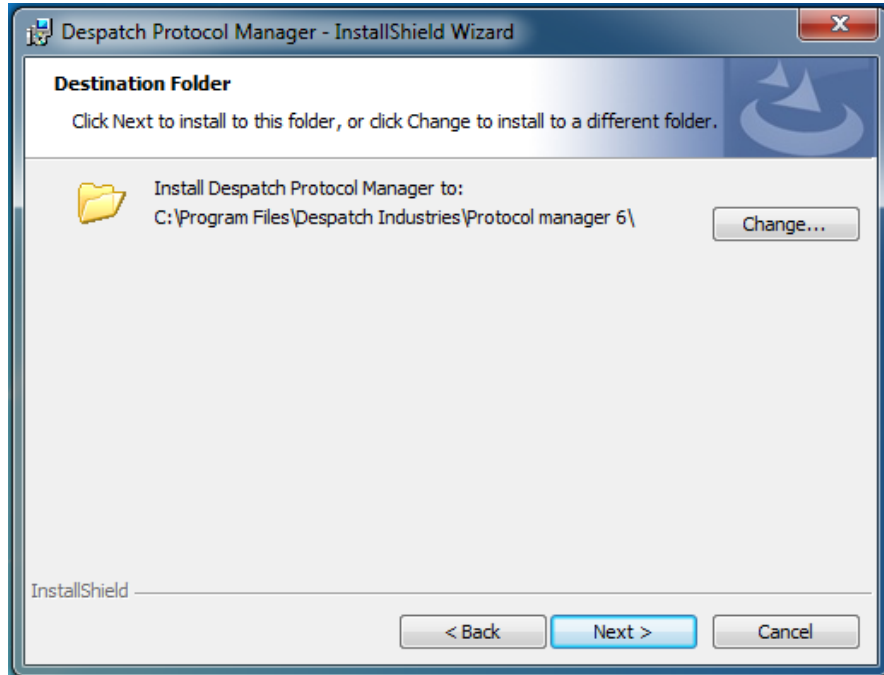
Despatch Protocol Manager - InstallShield Wizard

Destination Folder

Click Next to install to this folder, or click Change to install to a different folder.

Install Despatch Protocol Manager to:
C:\Program Files\Despatch Industries\Protocol manager 6\

Change...

InstallShield

< Back

Next >

Cancel